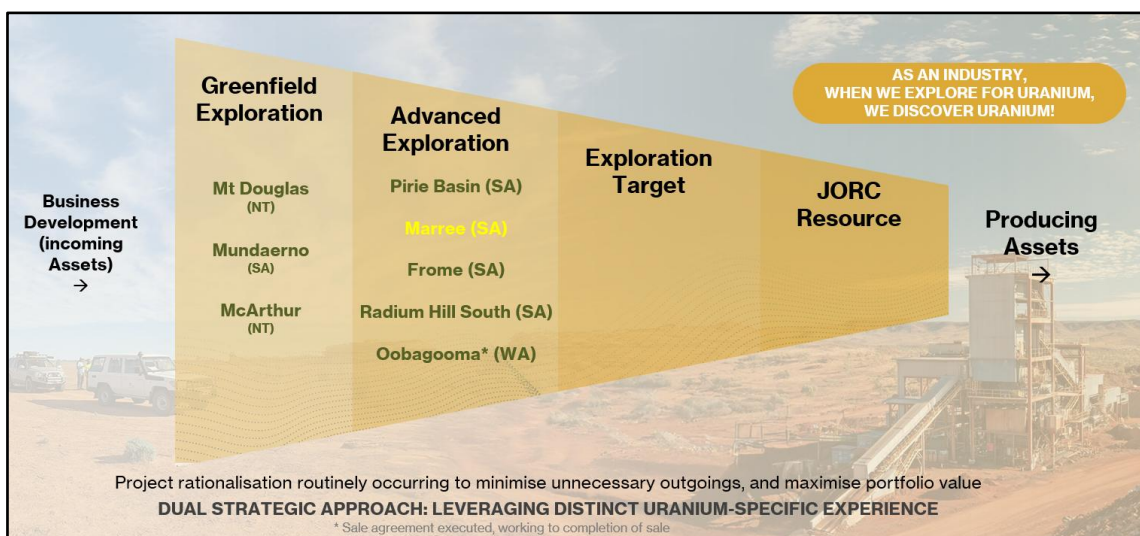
AS AN INDUSTRY, WHEN WE EXPLORE FOR URANIUM, WE DISCOVER URANIUM!

Business Development (incoming Assets) →

Greenfield Exploration

Mt Douglas (NT)

Mundaerno (SA)

McArthur (NT)

Advanced Exploration

Pirie Basin (SA)

Marree (SA)

Frome (SA)

Radium Hill South (SA)

Oobagooma* (WA)

Exploration Target

JORC Resource

Producing Assets →

Project rationalisation routinely occurring to minimise unnecessary outgoings, and maximise portfolio value

DUAL STRATEGIC APPROACH: LEVERAGING DISTINCT URANIUM-SPECIFIC EXPERIENCE

* Sale agreement executed, working to completion of sale